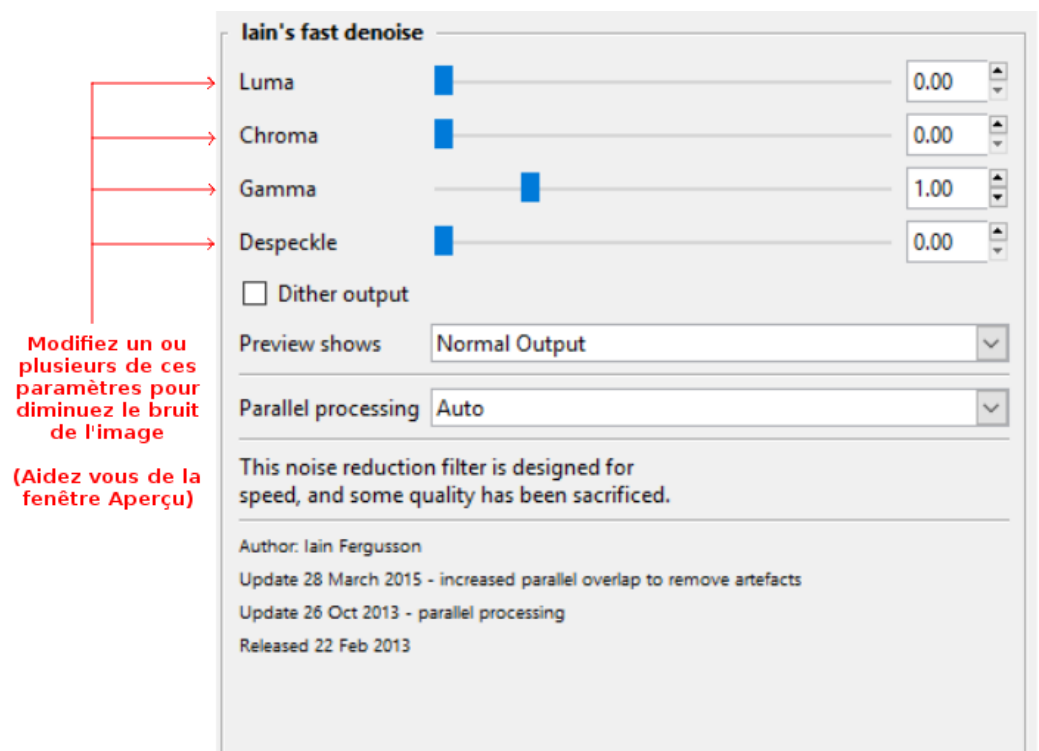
Iain's fast denoise

Luma 0.00

Chroma 0.00

Gamma 1.00

Despeckle 0.00

Dither output

Preview shows Normal Output

Parallel processing Auto

This noise reduction filter is designed for speed, and some quality has been sacrificed.

Author: Iain Fergusson

Update 28 March 2015 - increased parallel overlap to remove artefacts

Update 26 Oct 2013 - parallel processing

Released 22 Feb 2013

Modifiez un ou plusieurs de ces paramètres pour diminuez le bruit de l'image

(Aidez vous de la fenêtre Aperçu)